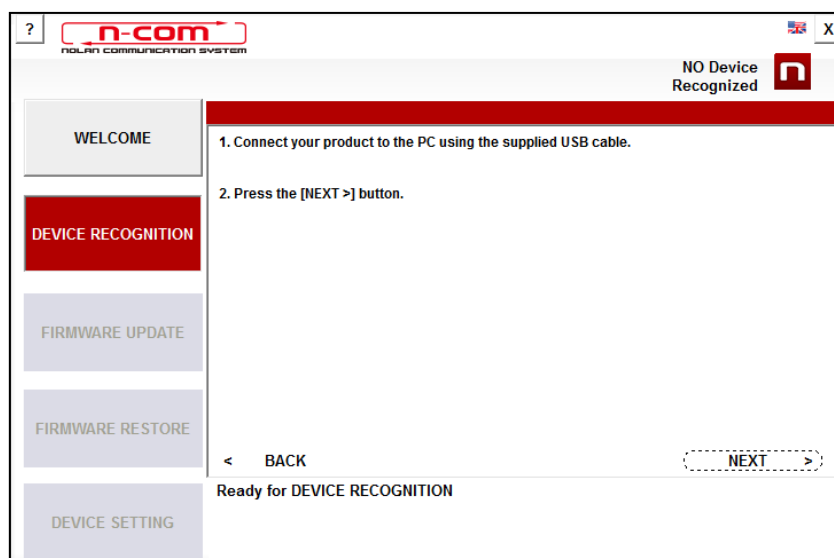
?

n-com
NOLAN COMMUNICATION SYSTEM

X

NO Device Recognized

n

WELCOME

DEVICE RECOGNITION

FIRMWARE UPDATE

FIRMWARE RESTORE

DEVICE SETTING

1. Connect your product to the PC using the supplied USB cable.

2. Press the [NEXT >] button.

< BACK

NEXT >

Ready for DEVICE RECOGNITION